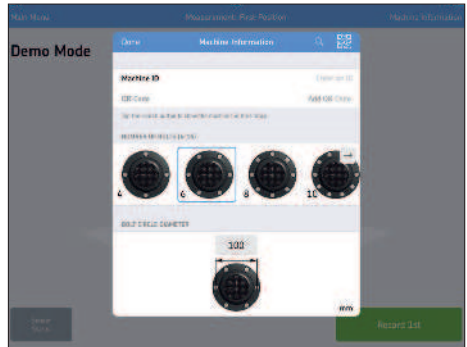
Main Menu
Measurement: First Position
Machine Information

Demo Mode

Done
Machine Information

Machine ID
Enter an ID
QR Code
Add QR Code

Tap the match symbol to view the machine location on a map

NUMBER OF BOLTS IN FRONT

4
6
8
10

BOLT CIRCLE DIAMETER

100

mm

Delete Status

Record 1st